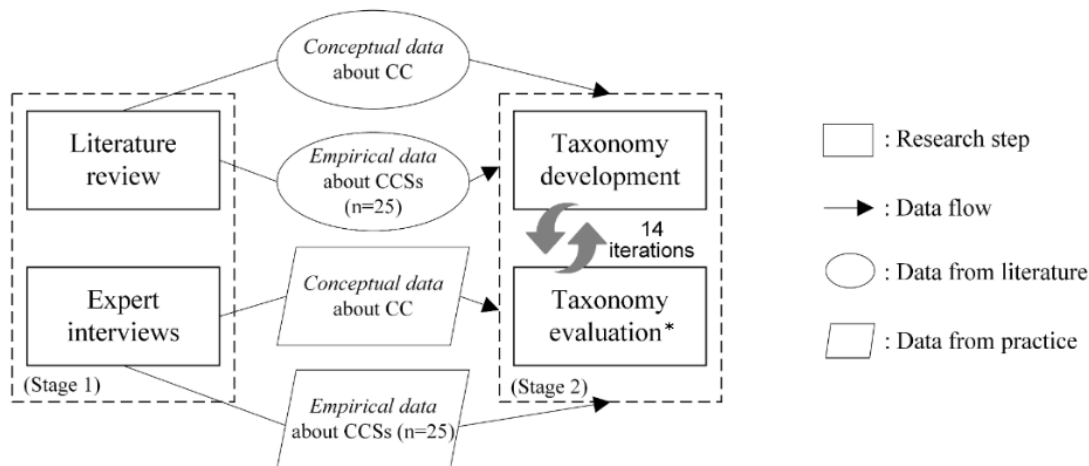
Conceptual data about CC

Literature review

Empirical data about CCSs (n=25)

Expert interviews

Conceptual data about CC

(Stage 1)

Empirical data about CCSs (n=25)

Taxonomy development

14 iterations

Taxonomy evaluation*

(Stage 2)

: Research step

: Data flow

: Data from literature

: Data from practice